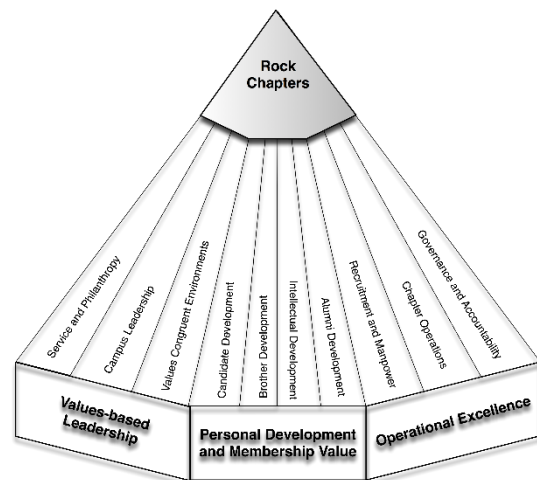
Rock Chapters

Service and Philanthropy

Campus Leadership

Values Congruent Environments

Candidate Development

Brother Development

Intellectual Development

Alumni Development

Recruitment and Manpower

Chapter Operations

Governance and Accountability

Values-based Leadership

Personal Development and Membership Value

Operational Excellence